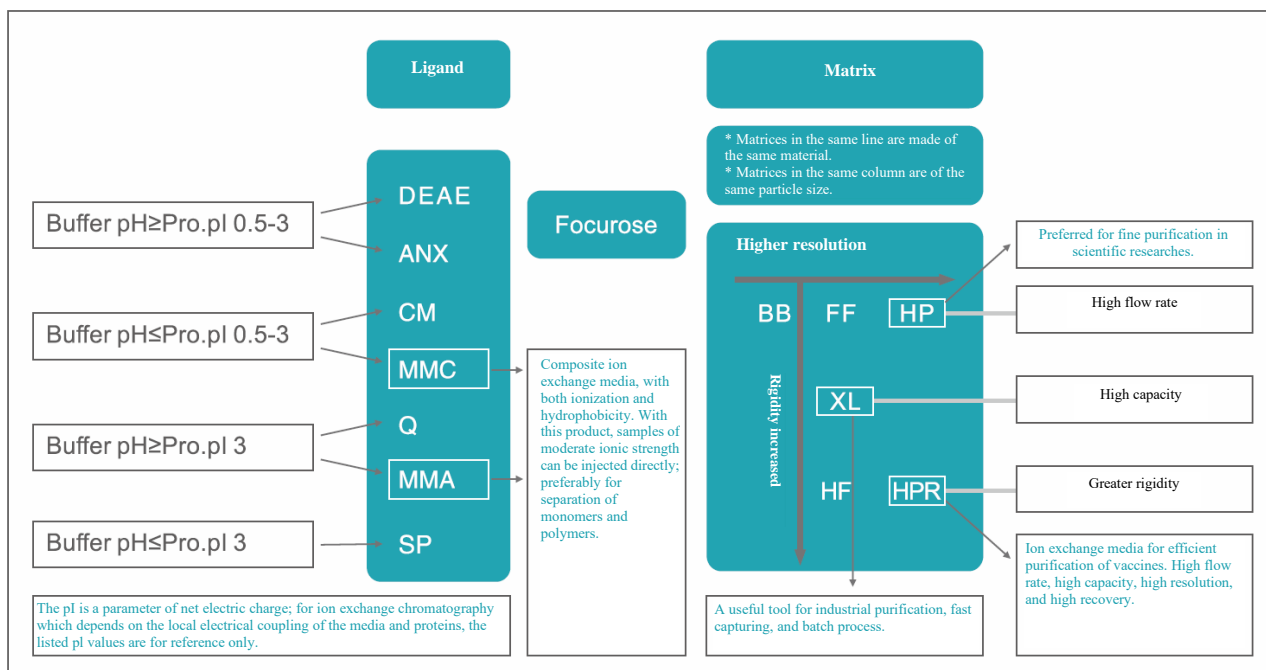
Ligand

Matrix

* Matrices in the same line are made of the same material.
* Matrices in the same column are of the same particle size.

Buffer pH≥Pro.pI 0.5-3

DEAE

ANX

Focurose

Higher resolution

Preferred for fine purification in scientific researches.

CM

Buffer pH≤Pro.pI 0.5-3

BB FF HP

High flow rate

MMC

Composite ion exchange media, with both ionization and hydrophobicity. With this product, samples of moderate ionic strength can be injected directly; preferably for separation of monomers and polymers.

Rigidity increased

XL

High capacity

Buffer pH≥Pro.pI 3

Q

MMA

HF HPR

Greater rigidity

Buffer pH≤Pro.pI 3

SP

Ion exchange media for efficient purification of vaccines. High flow rate, high capacity, high resolution, and high recovery.

The pI is a parameter of net electric charge; for ion exchange chromatography which depends on the local electrical coupling of the media and proteins, the listed pI values are for reference only.

A useful tool for industrial purification, fast capturing, and batch process.